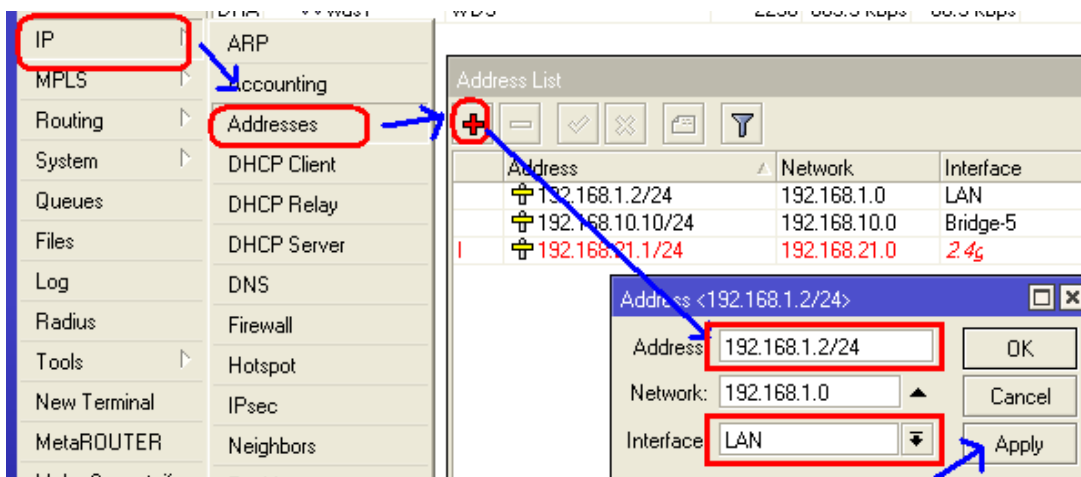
IP
MPLS
Routing
System
Queues
Files
Log
Radius
Tools
New Terminal
MetaROUTER
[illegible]

ARP
Accounting
Addresses
DHCP Client
DHCP Relay
DHCP Server
DNS
Firewall
Hotspot
IPsec
Neighbors

Address List

| | Address | Network | Interface |
|---|---|---|---|
| | 192.168.1.2/24 | 192.168.1.0 | LAN |
| | 192.168.10.10/24 | 192.168.10.0 | Bridge-5 |
| I | 192.168.21.1/24 | 192.168.21.0 | 2.4g |

Address <192.168.1.2/24>
Address: 192.168.1.2/24
Network: 192.168.1.0
Interface: LAN
OK
Cancel
Apply